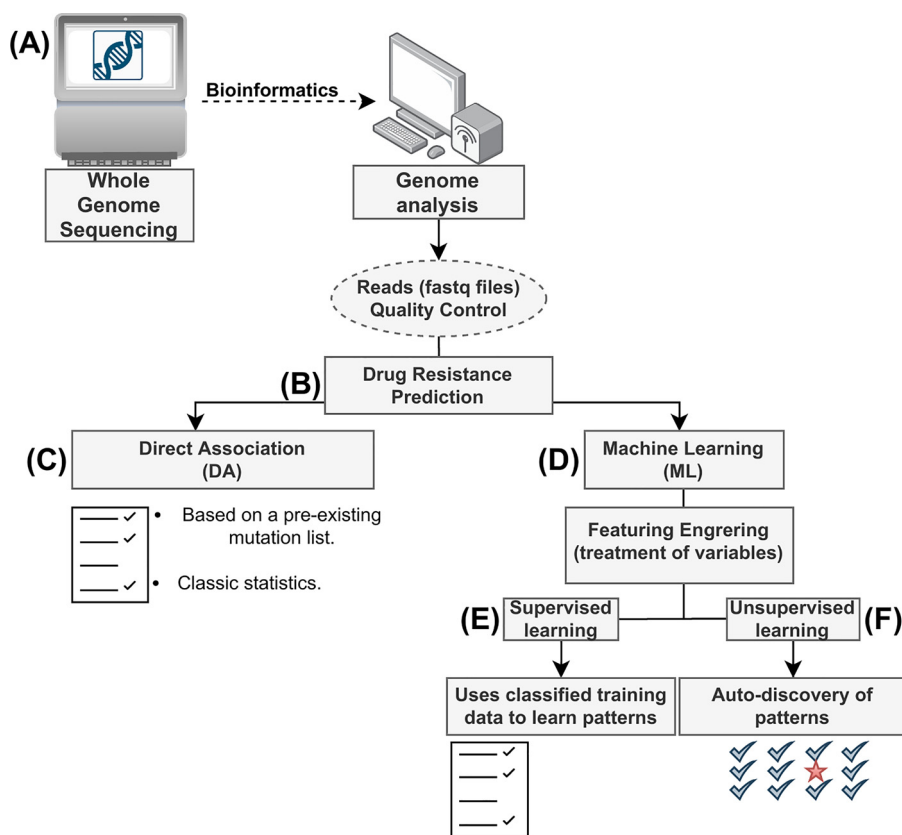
(A)

Bioinformatics

Whole Genome Sequencing

Genome analysis

Reads (fastq files) Quality Control

(B) Drug Resistance Prediction

(C) Direct Association (DA)

- Based on a pre-existing mutation list.
- Classic statistics.

(D) Machine Learning (ML)

Featuring Engrering (treatment of variables)

(E) Supervised learning

Unsupervised learning (F)

Uses classified training data to learn patterns

Auto-discovery of patterns